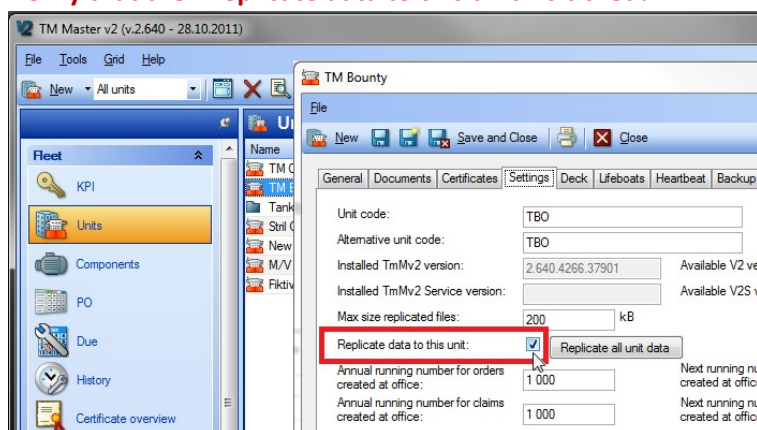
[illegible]

TM Master v2 (v.2.640 - 28.10.2011)

File Tools Grid Help

New All units

Fleet

KPI

Units

Components

PO

Due

History

Certificate overview

Un

Name

TM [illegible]

TM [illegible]

Tank

Stril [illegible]

New

M/V

Fiktiv

TM Bounty

File

New Save and Close Close

General Documents Certificates Settings Deck Lifeboats Heartbeat Backup

Unit code: TBO

Alternative unit code: TBO

Installed TmMv2 version: 2.640.4266.37901 Available V2 ve

Installed TmMv2 Service version: Available V2S ve

Max size replicated files: 200 kB

Replicate data to this unit: Replicate all unit data

Annual running number for orders created at office: 1 000 Next running nu created at offic

Annual running number for claims created at office: 1 000 Next running nu created at offic